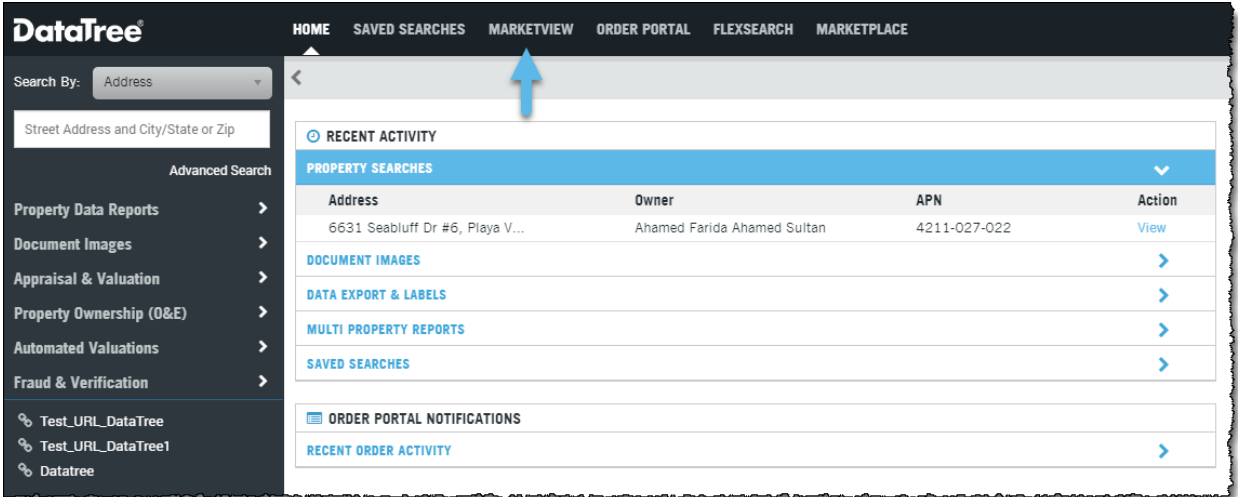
DataTree®

HOME SAVED SEARCHES MARKETVIEW ORDER PORTAL FLEXSEARCH MARKETPLACE

Search By: Address

Street Address and City/State or Zip

Advanced Search

Property Data Reports

Document Images

Appraisal & Valuation

Property Ownership (O&E)

Automated Valuations

Fraud & Verification

Test_URL_DataTree

Test_URL_DataTree1

Datatree

RECENT ACTIVITY

PROPERTY SEARCHES

| Address | Owner | APN | Action |
|---|---|---|---|
| 6631 Seabluff Dr #6, Playa V... | Ahamed Farida Ahamed Sultan | 4211-027-022 | View |

DOCUMENT IMAGES

DATA EXPORT & LABELS

MULTI PROPERTY REPORTS

SAVED SEARCHES

ORDER PORTAL NOTIFICATIONS

RECENT ORDER ACTIVITY